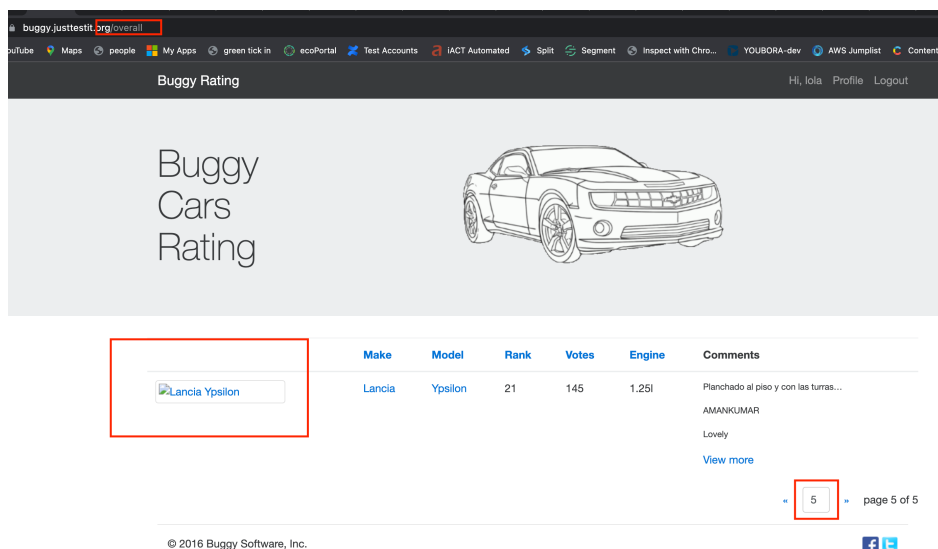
buggy.justtestit.org/overall

ouTube Maps people My Apps green tick in ecoPortal Test Accounts iACT Automated Split Segment Inspect with Chro... YOUBORA-dev AWS Jumplist Content

Buggy Rating

Hi, lola Profile Logout

Buggy Cars Rating

| | Make | Model | Rank | Votes | Engine | Comments |
|---|---|---|---|---|---|---|
| Lancia Ypsilon | Lancia | Ypsilon | 21 | 145 | 1.25l | Planchado al piso y con las turras... AMANKUMAR Lovely View more |

« 5 » page 5 of 5

© 2016 Buggy Software, Inc.